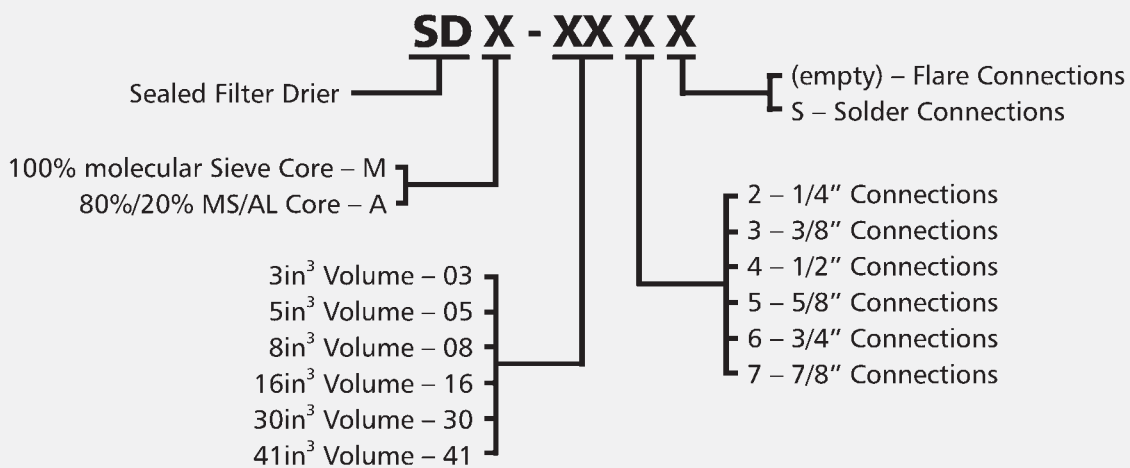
SD X - XX X X

Sealed Filter Drier

(empty) – Flare Connections
S – Solder Connections

100% molecular Sieve Core – M
80%/20% MS/AL Core – A

2 – 1/4" Connections
3 – 3/8" Connections
4 – 1/2" Connections
5 – 5/8" Connections
6 – 3/4" Connections
7 – 7/8" Connections

$3in^3$ Volume – 03
$5in^3$ Volume – 05
$8in^3$ Volume – 08
$16in^3$ Volume – 16
$30in^3$ Volume – 30
$41in^3$ Volume – 41